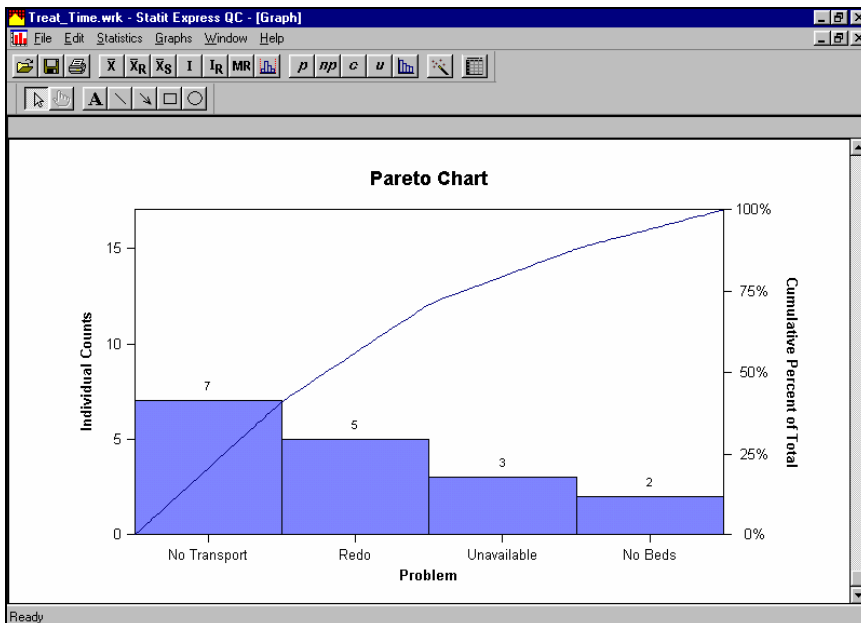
Treat_Time.wrk - Statit Express QC - [Graph]

File Edit Statistics Graphs Window Help

$\bar{X}$ $\bar{X}_R$ $\bar{X}_S$ I $I_R$ MR p np c u

A

Pareto Chart

Individual Counts

15

10

5

0

7

5

3

2

No Transport

Redo

Unavailable

No Beds

Problem

100%

75%

50%

25%

0%

Cumulative Percent of Total

Ready